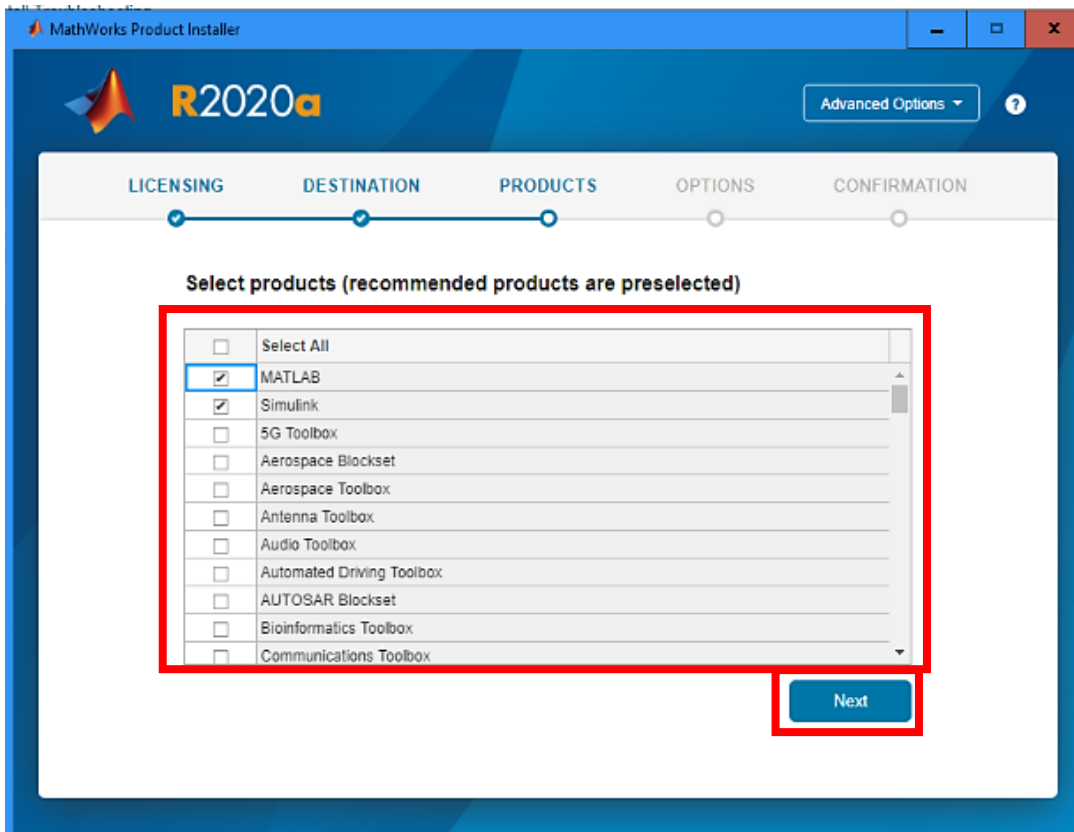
MathWorks Product Installer

R2020a

Advanced Options

?

LICENSING DESTINATION PRODUCTS OPTIONS CONFIRMATION

Select products (recommended products are preselected)

Select All
MATLAB
Simulink
5G Toolbox
Aerospace Blockset
Aerospace Toolbox
Antenna Toolbox
Audio Toolbox
Automated Driving Toolbox
AUTOSAR Blockset
Bioinformatics Toolbox
Communications Toolbox

Next